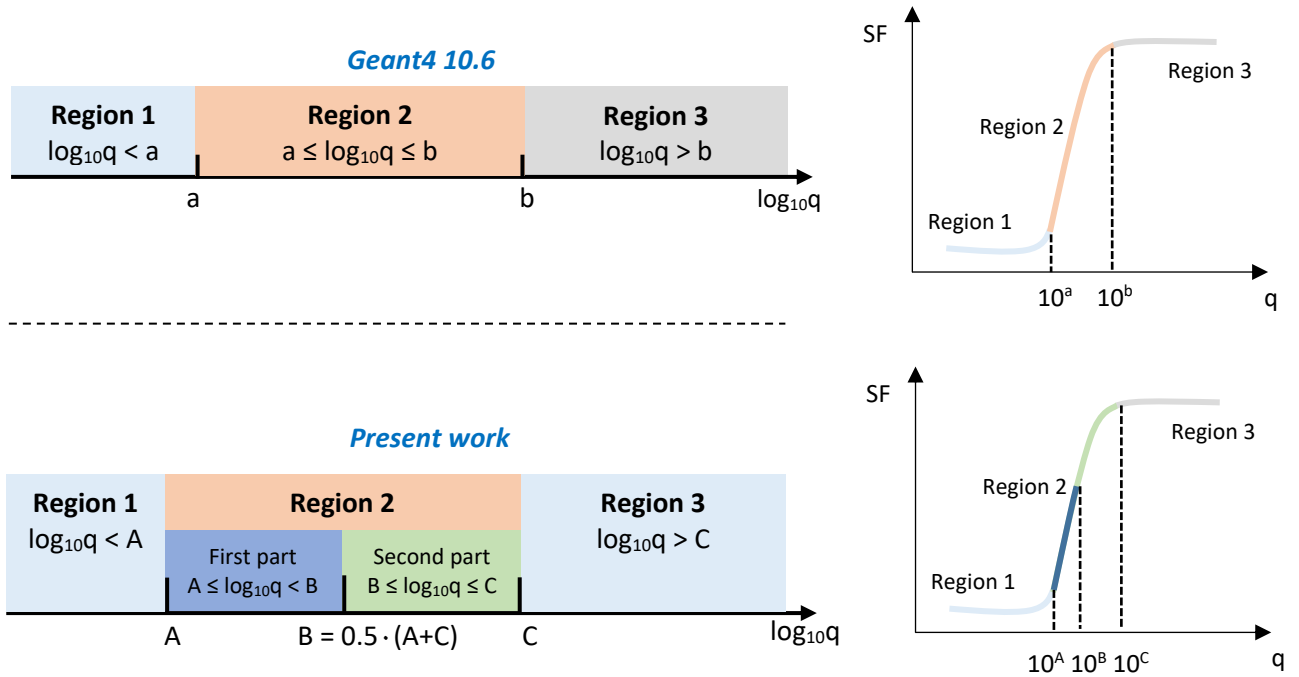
Geant4 10.6

Region 1
$\log_{10}q < a$

Region 2
$a \le \log_{10}q \le b$

Region 3
$\log_{10}q > b$

a

b

$\log_{10}q$

SF

Region 3

Region 2

Region 1

$10^a$

$10^b$

q

Present work

Region 1
$\log_{10}q < A$

Region 2

First part
$A \le \log_{10}q < B$

Second part
$B \le \log_{10}q \le C$

Region 3
$\log_{10}q > C$

A

$B = 0.5 \cdot (A+C)$

C

$\log_{10}q$

SF

Region 3

Region 2

Region 1

$10^A$ $10^B$ $10^C$

q